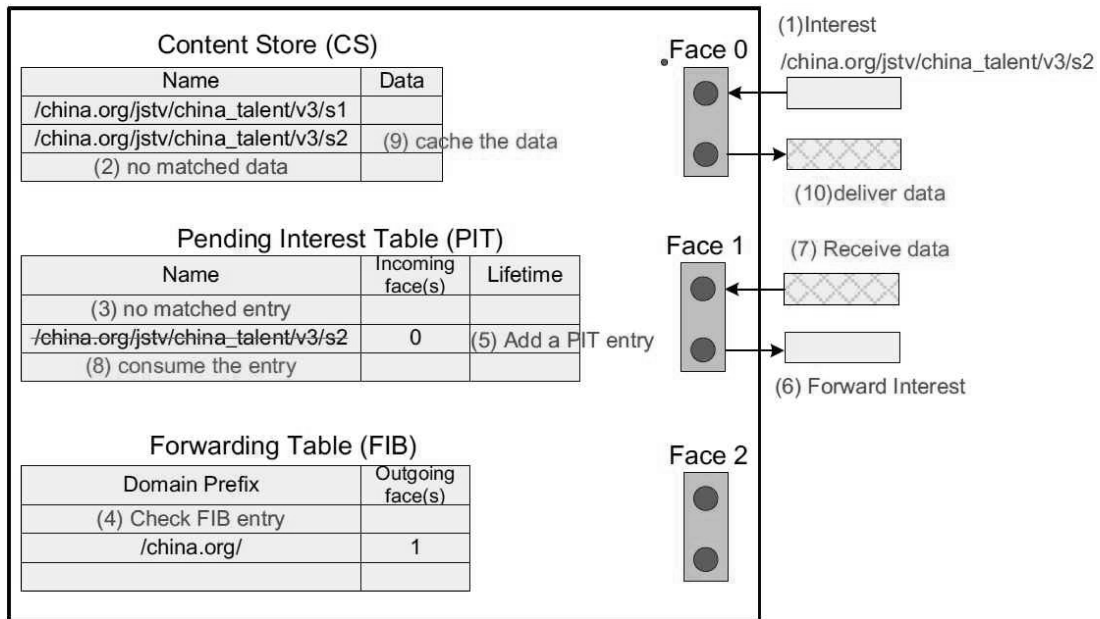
Content Store (CS)

| Name | Data |
|---|---|
| /china.org/jstv/china_talent/v3/s1 | |
| /china.org/jstv/china_talent/v3/s2 | |
| (2) no matched data | |

(9) cache the data

Pending Interest Table (PIT)

| Name | Incoming face(s) | Lifetime |
|---|---|---|
| (3) no matched entry | | |
| /china.org/jstv/china_talent/v3/s2 | 0 | |
| (8) consume the entry | | |

(5) Add a PIT entry

Forwarding Table (FIB)

| Domain Prefix | Outgoing face(s) |
|---|---|
| (4) Check FIB entry | |
| /china.org/ | 1 |
| | |

Face 0

(1)Interest
/china.org/jstv/china_talent/v3/s2

(10)deliver data

Face 1

(7) Receive data

(6) Forward Interest

Face 2